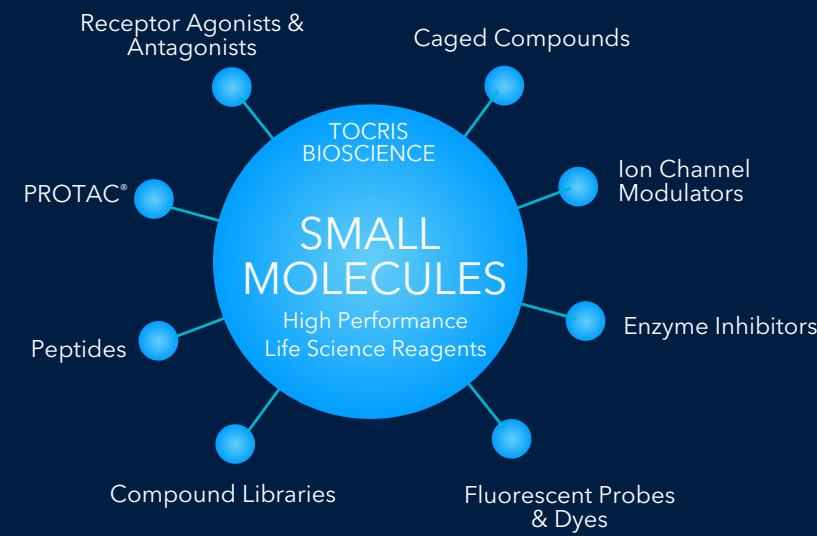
Receptor Agonists & Antagonists

Caged Compounds

TOCRIS BIOSCIENCE

PROTAC®

Ion Channel Modulators

SMALL MOLECULES

High Performance Life Science Reagents

Enzyme Inhibitors

Peptides

Compound Libraries

Fluorescent Probes & Dyes